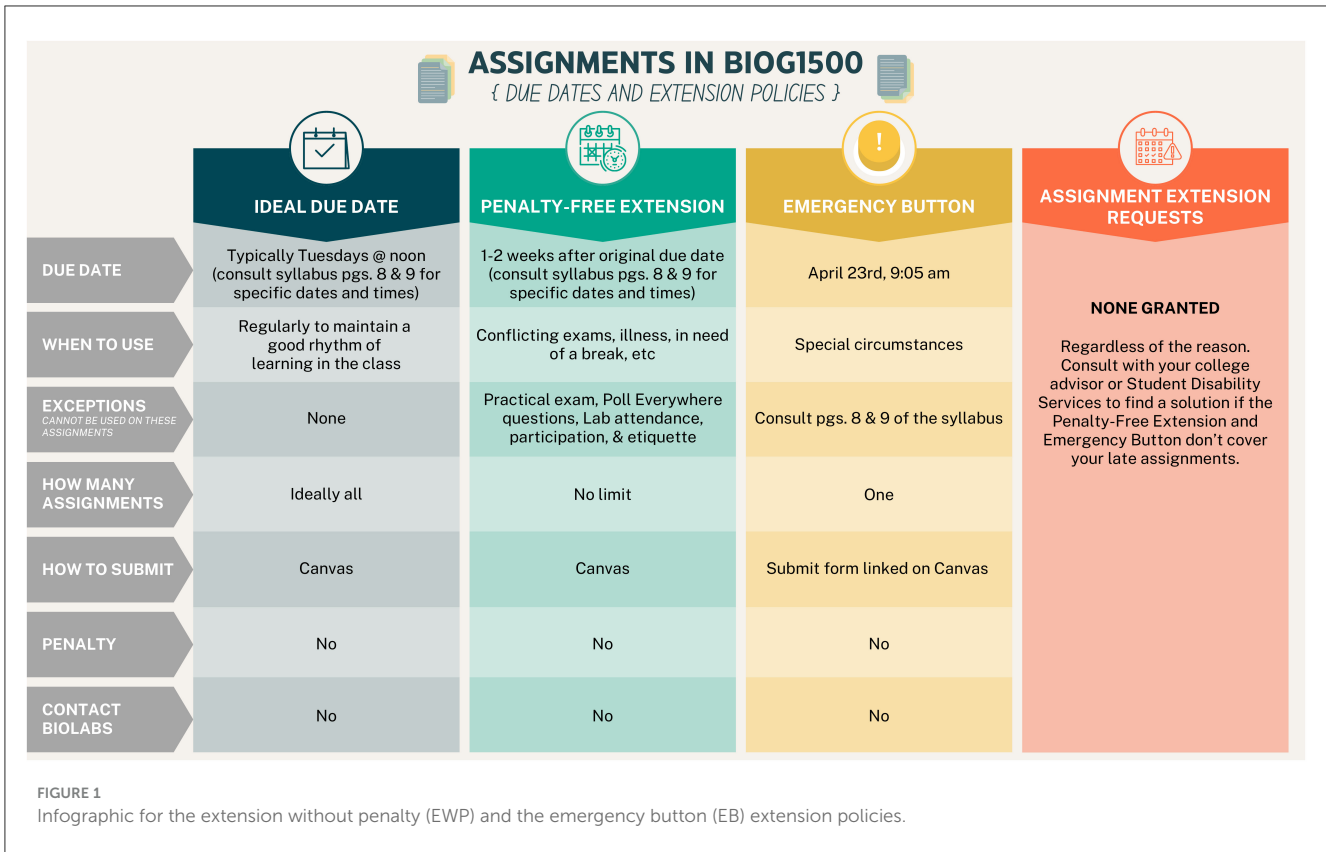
ASSIGNMENTS IN BIOG1500
{ DUE DATES AND EXTENSION POLICIES }

| | IDEAL DUE DATE | PENALTY-FREE EXTENSION | EMERGENCY BUTTON | ASSIGNMENT EXTENSION REQUESTS |
|---|---|---|---|---|
| DUE DATE | Typically Tuesdays @ noon (consult syllabus pgs. 8 & 9 for specific dates and times) | 1-2 weeks after original due date (consult syllabus pgs. 8 & 9 for specific dates and times) | April 23rd, 9:05 am | NONE GRANTED<br><br>Regardless of the reason. Consult with your college advisor or Student Disability Services to find a solution if the Penalty-Free Extension and Emergency Button don't cover your late assignments. |
| WHEN TO USE | Regularly to maintain a good rhythm of learning in the class | Conflicting exams, illness, in need of a break, etc | Special circumstances | |
| EXCEPTIONS CANNOT BE USED ON THESE ASSIGNMENTS | None | Practical exam, Poll Everywhere questions, Lab attendance, participation, & etiquette | Consult pgs. 8 & 9 of the syllabus | |
| HOW MANY ASSIGNMENTS | Ideally all | No limit | One | |
| HOW TO SUBMIT | Canvas | Canvas | Submit form linked on Canvas | |
| PENALTY | No | No | No | |
| CONTACT BIOLABS | No | No | No | |

FIGURE 1
Infographic for the extension without penalty (EWP) and the emergency button (EB) extension policies.